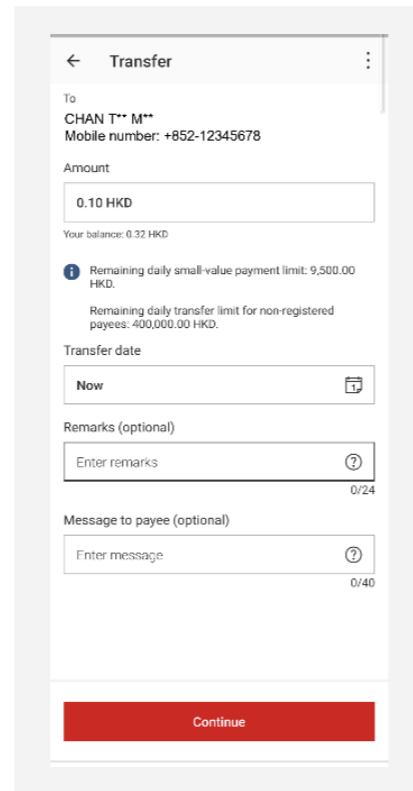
Transfer

To

CHAN T** M**
Mobile number: +852-12345678

Amount

0.10 HKD

Your balance: 0.32 HKD

Remaining daily small-value payment limit: 9,500.00 HKD.

Remaining daily transfer limit for non-registered payees: 400,000.00 HKD.

Transfer date

Now

Remarks (optional)

Enter remarks

0/24

Message to payee (optional)

Enter message

0/40

Continue